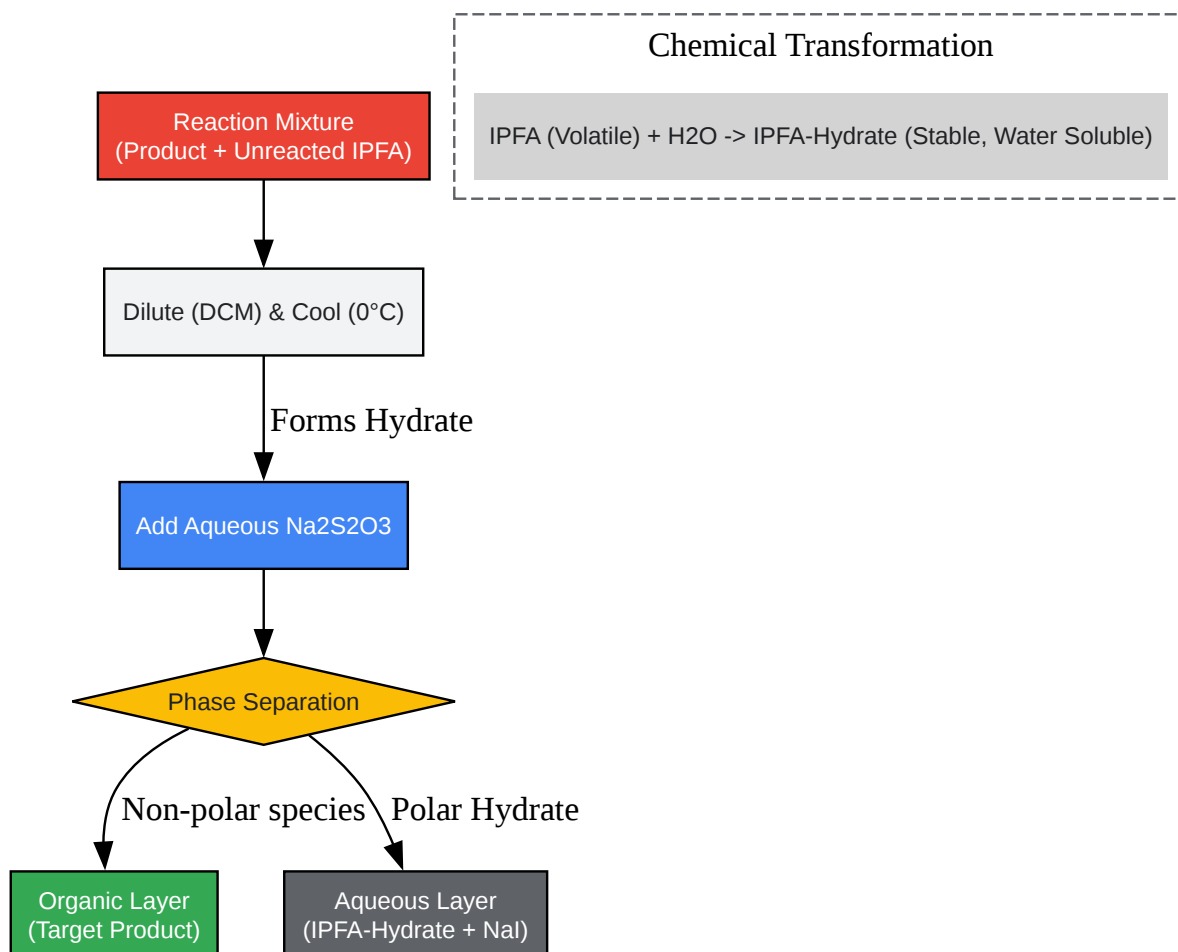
Chemical Transformation

IPFA (Volatile) + H2O -> IPFA-Hydrate (Stable, Water Soluble)

Reaction Mixture
(Product + Unreacted IPFA)

Dilute (DCM) & Cool (0°C)

Forms Hydrate

Add Aqueous Na2S2O3

Phase Separation

Non-polar species

Polar Hydrate

Organic Layer
(Target Product)

Aqueous Layer
(IPFA-Hydrate + NaI)